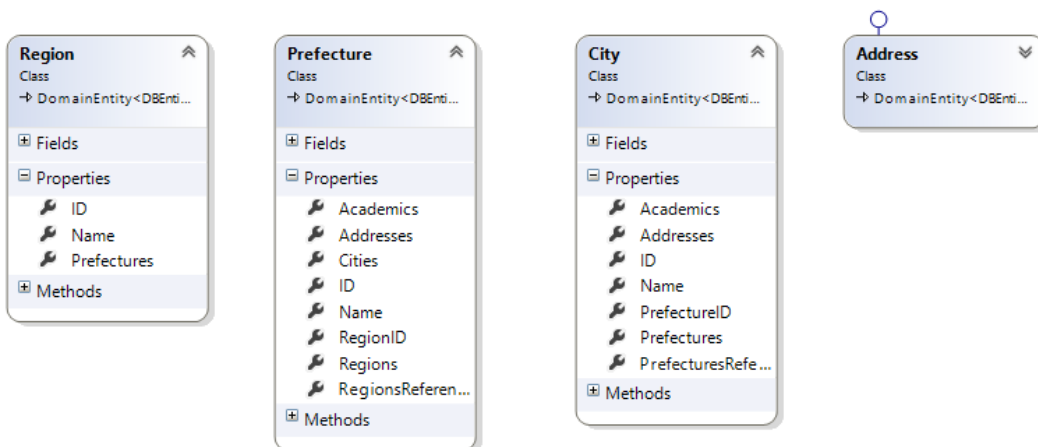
Region
Class
→ DomainEntity<DBEnti...

⊞ Fields
⊟ Properties
ID
Name
Prefectures
⊞ Methods

Prefecture
Class
→ DomainEntity<DBEnti...

⊞ Fields
⊟ Properties
Academics
Addresses
Cities
ID
Name
RegionID
Regions
RegionsReferen...
⊞ Methods

City
Class
→ DomainEntity<DBEnti...

⊞ Fields
⊟ Properties
Academics
Addresses
ID
Name
PrefectureID
Prefectures
PrefecturesRefe...
⊞ Methods

Address
Class
→ DomainEntity<DBEnti...